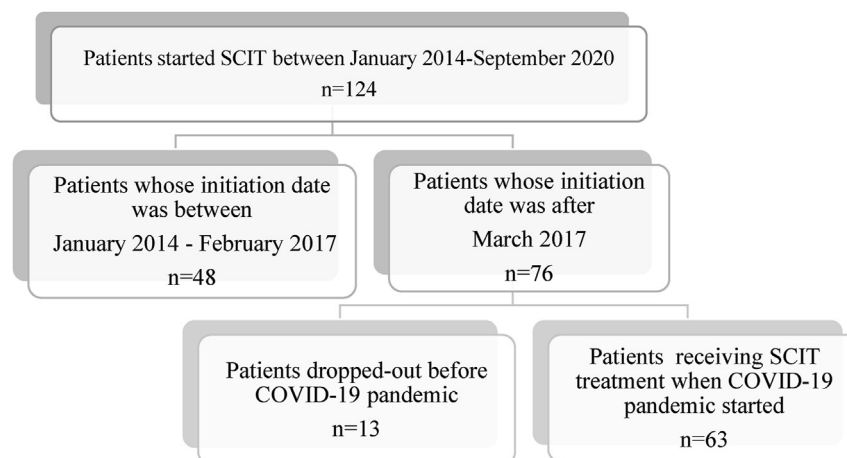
Patients started SCIT between January 2014-September 2020
n=124

Patients whose initiation date was between
January 2014 - February 2017
n=48

Patients whose initiation date was after
March 2017
n=76

Patients dropped-out before COVID-19 pandemic
n=13

Patients receiving SCIT treatment when COVID-19 pandemic started
n=63